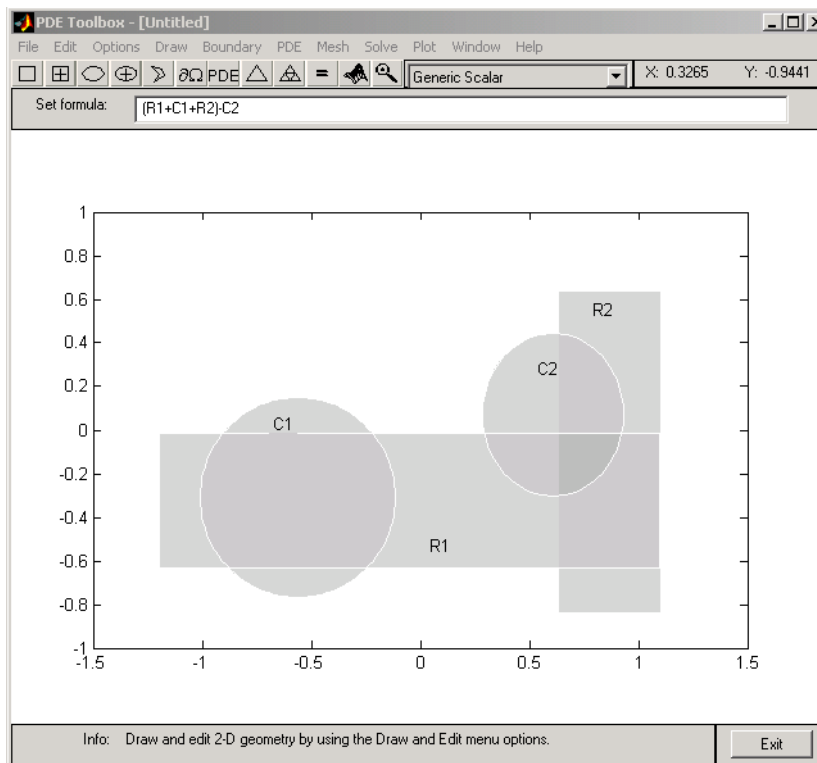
PDE Toolbox - [Untitled]

File Edit Options Draw Boundary PDE Mesh Solve Plot Window Help

$\partial\Omega$ PDE = Generic Scalar X: 0.3265 Y: -0.9441

Set formula: (R1+C1+R2)-C2

1
0.8
0.6
0.4
0.2
0
-0.2
-0.4
-0.6
-0.8
-1
-1.5 -1 -0.5 0 0.5 1 1.5

R2
C2
C1
R1

Info: Draw and edit 2-D geometry by using the Draw and Edit menu options.

Exit